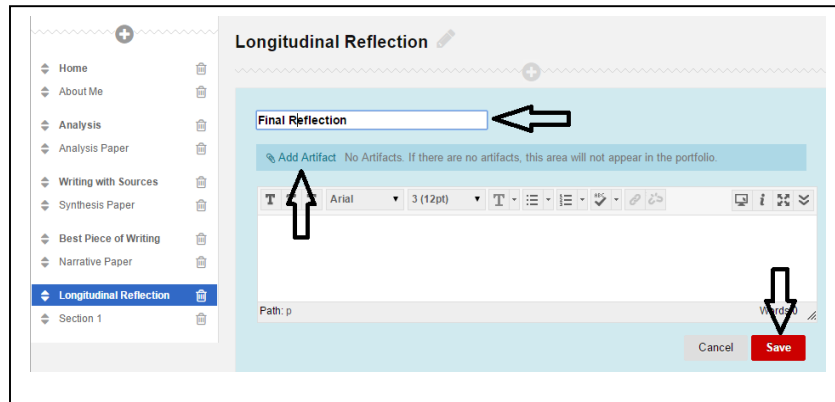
Home
About Me
Analysis
Analysis Paper
Writing with Sources
Synthesis Paper
Best Piece of Writing
Narrative Paper
Longitudinal Reflection
Section 1

Longitudinal Reflection

Final Reflection

Add Artifact No Artifacts. If there are no artifacts, this area will not appear in the portfolio.

T Arial 3 (12pt) T

Path: p

Words:0

Cancel Save